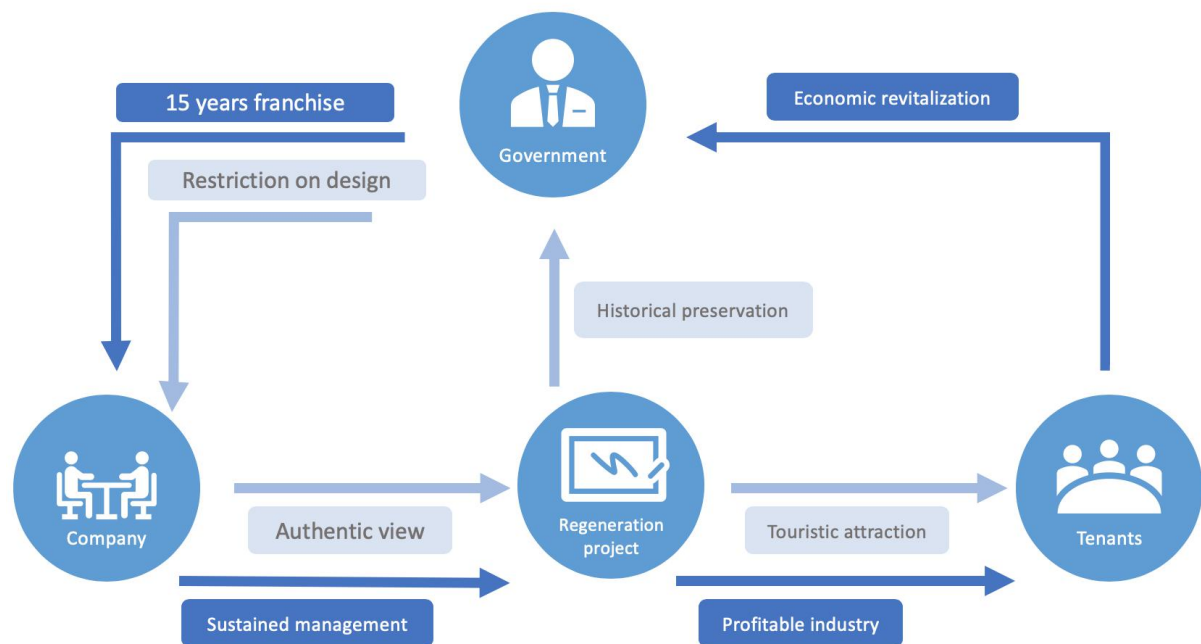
15 years franchise

Restriction on design

Government

Economic revitalization

Historical preservation

Company

Authentic view

Sustained management

Regeneration project

Touristic attraction

Profitable industry

Tenants